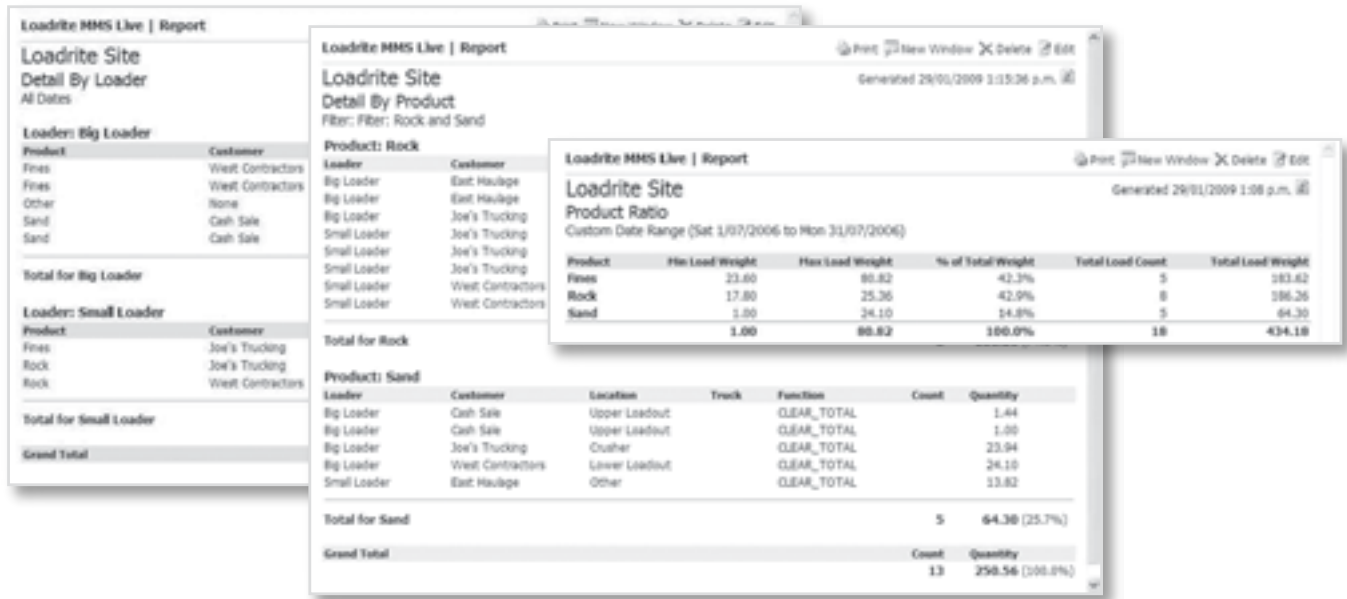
Loadrite MMS Live | Report

Loadrite Site
Detail By Loader
All Dates

Loader: Big Loader

| Product | Customer |
|---|---|
| Fines | West Contractors |
| Fines | West Contractors |
| Other | None |
| Sand | Cash Sale |
| Sand | Cash Sale |

Total for Big Loader

Loader: Small Loader

| Product | Customer |
|---|---|
| Fines | Joe's Trucking |
| Rock | Joe's Trucking |
| Rock | West Contractors |

Total for Small Loader

Grand Total

Loadrite MMS Live | Report

Print New Window Delete Edit

Loadrite Site
Generated 29/01/2009 1:15:36 p.m.
Detail By Product
Filter: Filter: Rock and Sand

Product: Rock

| Loader | Customer |
|---|---|
| Big Loader | East Haulage |
| Big Loader | East Haulage |
| Big Loader | Joe's Trucking |
| Small Loader | Joe's Trucking |
| Small Loader | Joe's Trucking |
| Small Loader | Joe's Trucking |
| Small Loader | West Contractors |
| Small Loader | West Contractors |

Total for Rock

Product: Sand

| Loader | Customer | Location | Truck | Function | Count | Quantity |
|---|---|---|---|---|---|---|
| Big Loader | Cash Sale | Upper Loadout | | CLEAR_TOTAL | | 1.44 |
| Big Loader | Cash Sale | Upper Loadout | | CLEAR_TOTAL | | 1.00 |
| Big Loader | Joe's Trucking | Crusher | | CLEAR_TOTAL | | 23.94 |
| Big Loader | West Contractors | Lower Loadout | | CLEAR_TOTAL | | 24.10 |
| Small Loader | East Haulage | Other | | CLEAR_TOTAL | | 13.82 |

Total for Sand 5 64.30 (25.7%)

Grand Total Count Quantity
13 250.56 (100.0%)

Loadrite MMS Live | Report

Print New Window Delete Edit

Loadrite Site
Generated 29/01/2009 1:08 p.m.
Product Ratio
Custom Date Range (Sat 1/07/2006 to Mon 31/07/2006)

| Product | Min Load Weight | Max Load Weight | % of Total Weight | Total Load Count | Total Load Weight |
|---|---|---|---|---|---|
| Fines | 23.60 | 80.82 | 42.3% | 5 | 183.62 |
| Rock | 17.80 | 25.36 | 42.9% | 8 | 186.26 |
| Sand | 1.00 | 24.10 | 14.8% | 5 | 64.30 |
| | 1.00 | 80.82 | 100.0% | 18 | 434.18 |